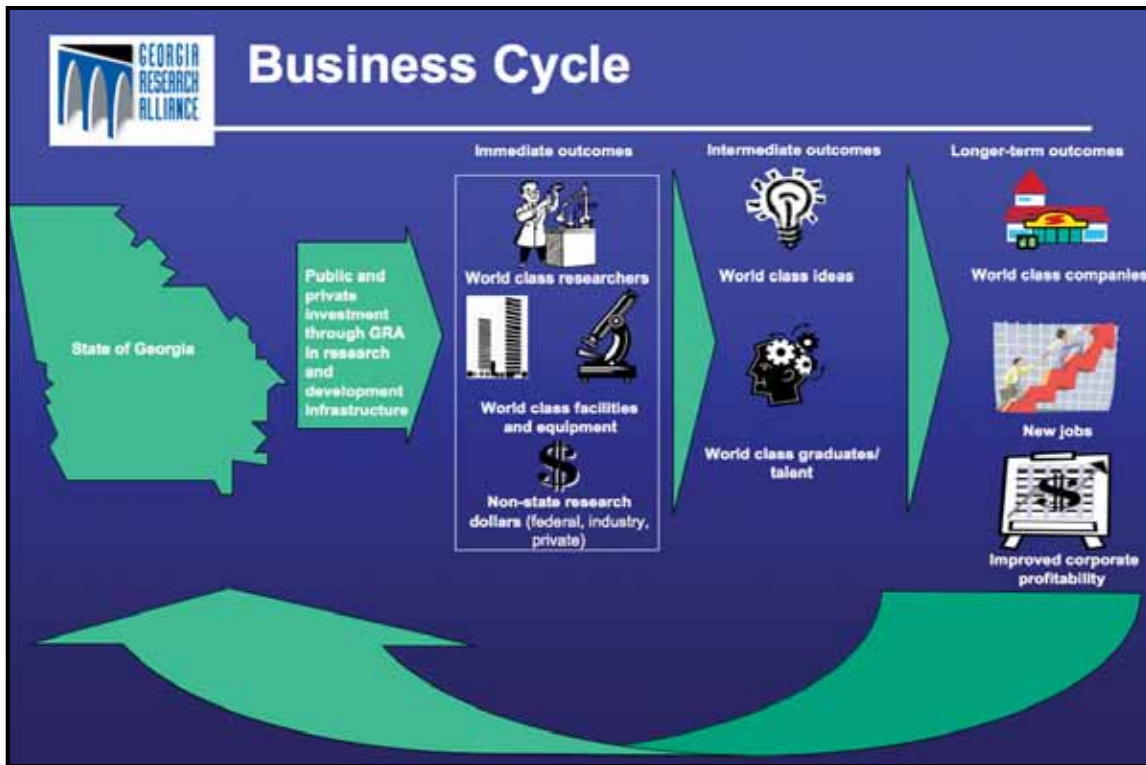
GEORGIA RESEARCH ALLIANCE

Business Cycle

State of Georgia

Public and private investment through GRA in research and development infrastructure

Immediate outcomes

World class researchers

World class facilities and equipment

$

Non-state research dollars (federal, industry, private)

Intermediate outcomes

World class ideas

World class graduates/ talent

Longer-term outcomes

World class companies

New jobs

$

Improved corporate profitability